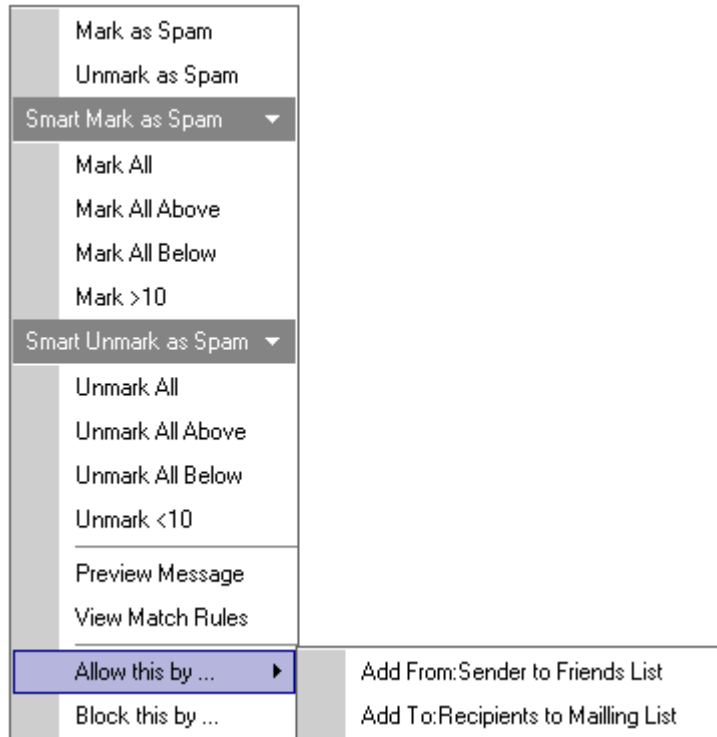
Mark as Spam
Unmark as Spam
Smart Mark as Spam
Mark All
Mark All Above
Mark All Below
Mark >10
Smart Unmark as Spam
Unmark All
Unmark All Above
Unmark All Below
Unmark <10
Preview Message
View Match Rules
Allow this by ...
Block this by ...

Add From:Sender to Friends List
Add To:Recipients to Mailling List